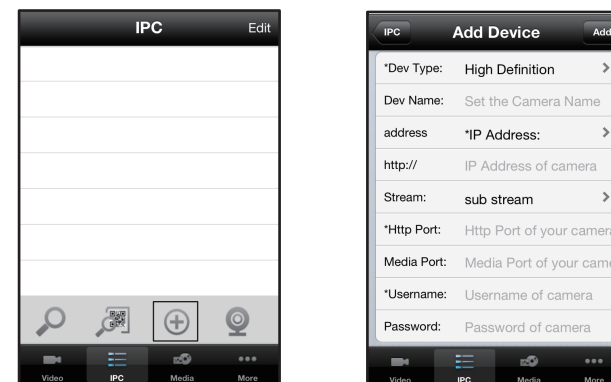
IPC Edit

Video IPC Media More

IPC Add Device Add

*Dev Type: High Definition >

Dev Name: Set the Camera Name

address *IP Address: >

http:// IP Address of camera

Stream: sub stream >

*Http Port: Http Port of your camera

Media Port: Media Port of your came

*Username: Username of camera

Password: Password of camera

Video IPC Media More